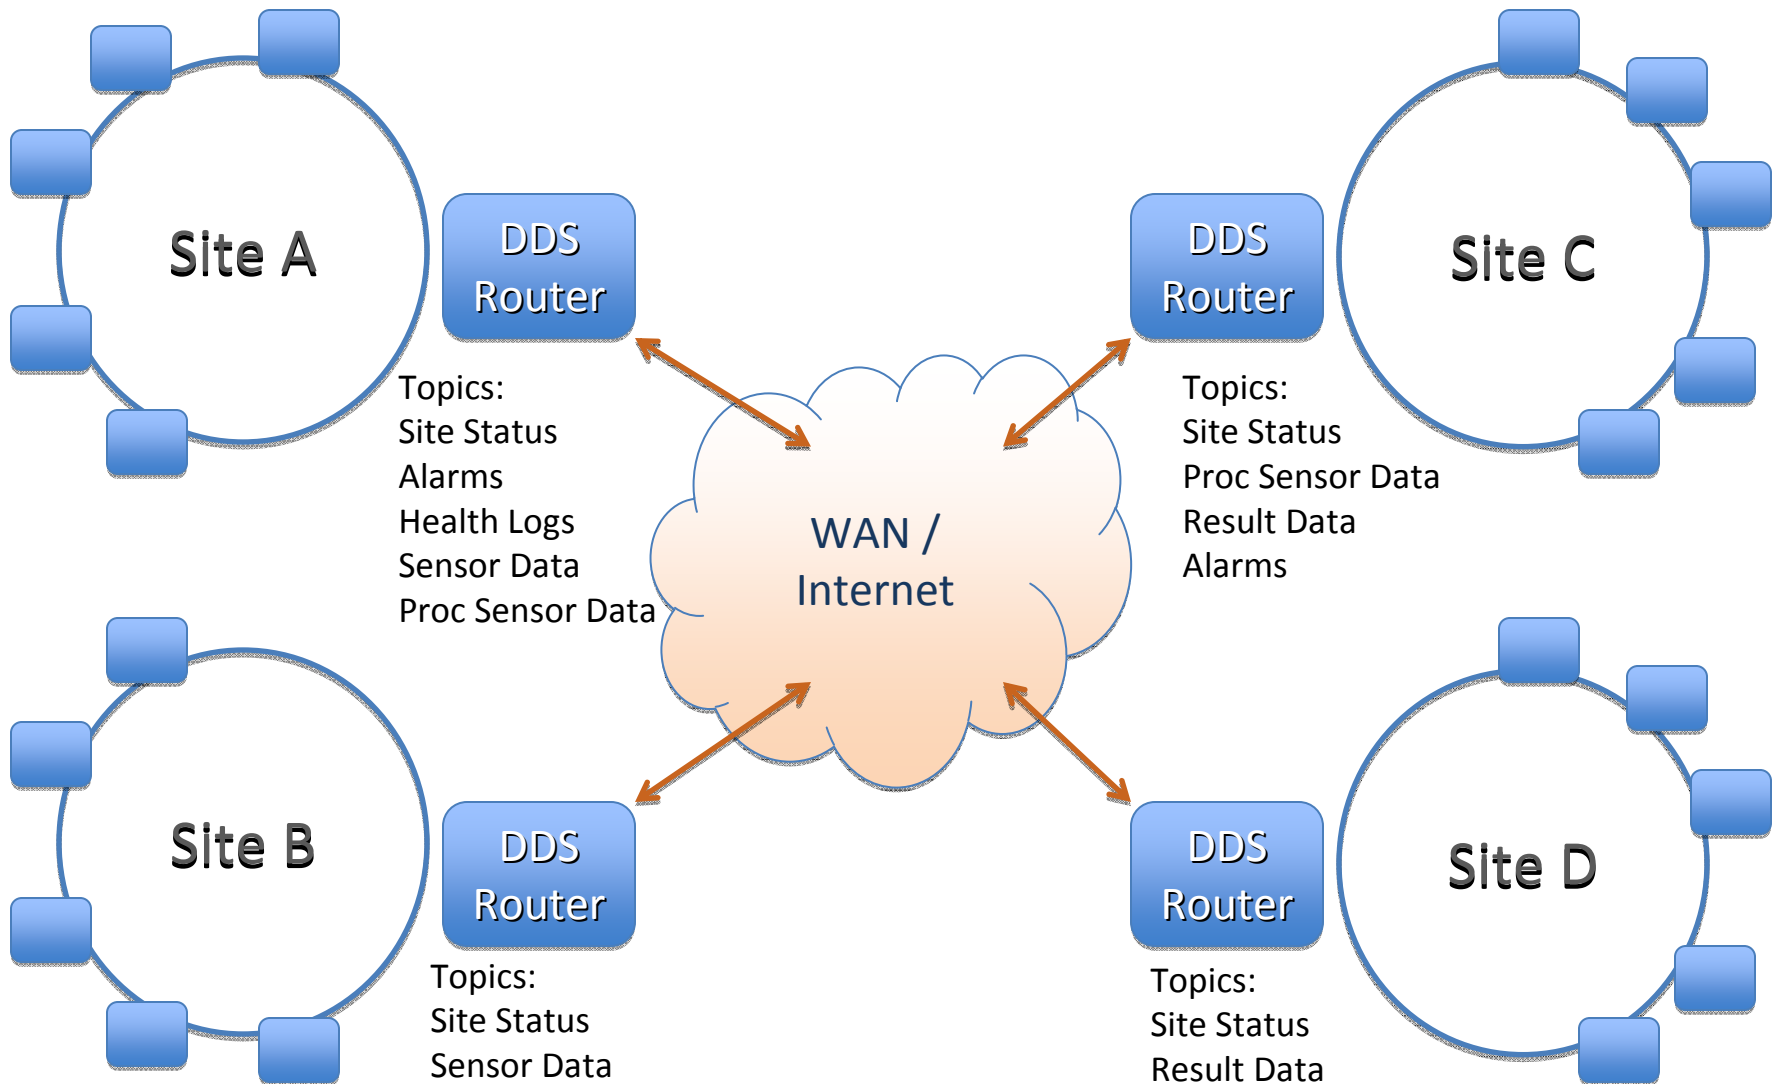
Site A

DDS Router

Topics:
Site Status
Alarms
Health Logs
Sensor Data
Proc Sensor Data

DDS Router

Site C

Topics:
Site Status
Proc Sensor Data
Result Data
Alarms

WAN / Internet

Site B

DDS Router

Topics:
Site Status
Sensor Data

DDS Router

Site D

Topics:
Site Status
Result Data